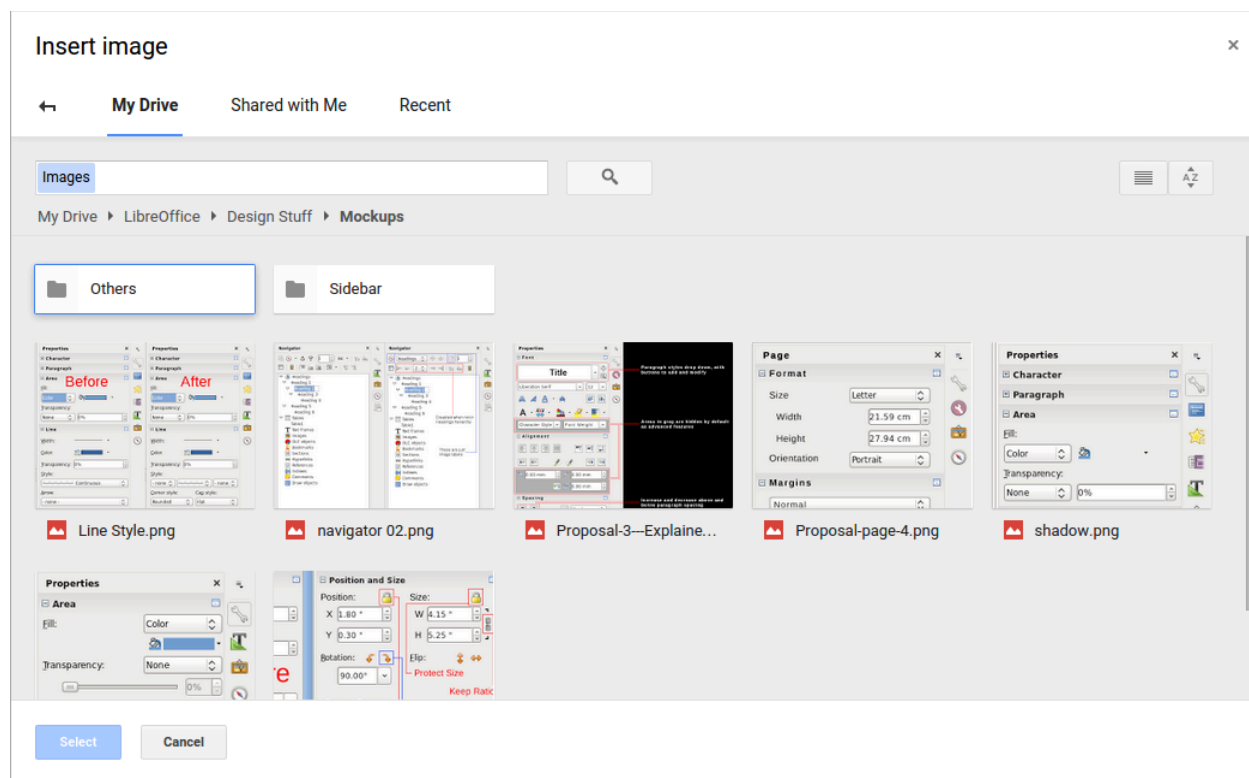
Insert image

×

My Drive

Shared with Me

Recent

Images

My Drive ▸ LibreOffice ▸ Design Stuff ▸ Mockups

Others

Sidebar

Properties

Character

Paragraph

Area

Before

After

Line

Page

Format

Size

Letter

Width

21.59 cm

Height

27.94 cm

Orientation

Portrait

Margins

Normal

Properties

Character

Paragraph

Area

Fill:

Color

Transparency:

None

0%

Line Style.png

navigator 02.png

Proposal-3---Explaine...

Proposal-page-4.png

shadow.png

Properties

Area

Fill:

Color

Transparency:

None

0%

Position and Size

Position:

X 1.80 "

Y 0.30 "

Size:

W 4.15 "

H 5.25 "

Rotation:

90.00°

Flip:

Protect Size

Keep Ratio

Select

Cancel